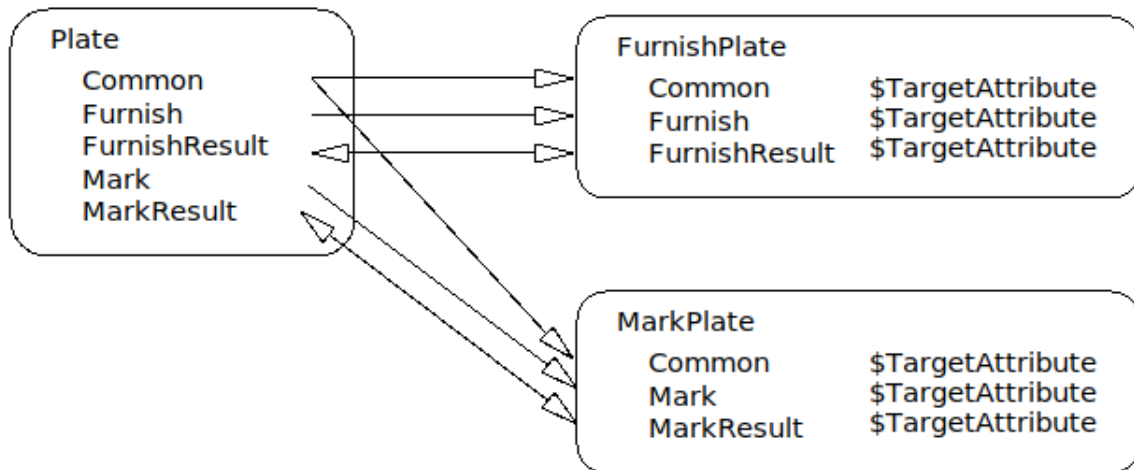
Plate
Common
Furnish
FurnishResult
Mark
MarkResult

FurnishPlate
Common $TargetAttribute
Furnish $TargetAttribute
FurnishResult $TargetAttribute

MarkPlate
Common $TargetAttribute
Mark $TargetAttribute
MarkResult $TargetAttribute